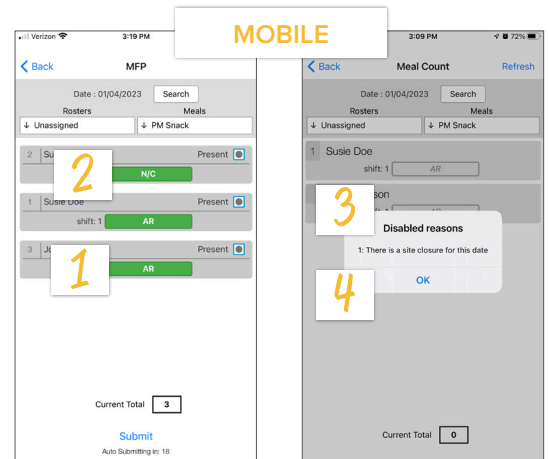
MOBILE

Verizon 3:19 PM

Back MFP

Date : 01/04/2023 Search

Rosters Meals

↓ Unassigned ↓ PM Snack

2 Su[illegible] Present

N/C

1 Susie Doe Present

shift: 1 AR

3 Jo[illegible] Present

AR

Current Total 3

Submit

Auto Submitting in: 18

3:09 PM 72%

Back Meal Count Refresh

Date : 01/04/2023 Search

Rosters Meals

↓ Unassigned ↓ PM Snack

1 Susie Doe

shift: 1 AR

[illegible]son

Disabled reasons

1: There is a site closure for this date

OK

Current Total 0

2

1

3

4